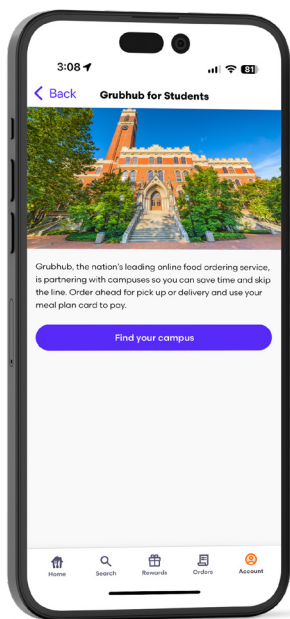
3:08

81

Back

Grubhub for Students

Grubhub, the nation's leading online food ordering service, is partnering with campuses so you can save time and skip the line. Order ahead for pick up or delivery and use your meal plan card to pay.

Find your campus

Home

Search

Rewards

Orders

Account